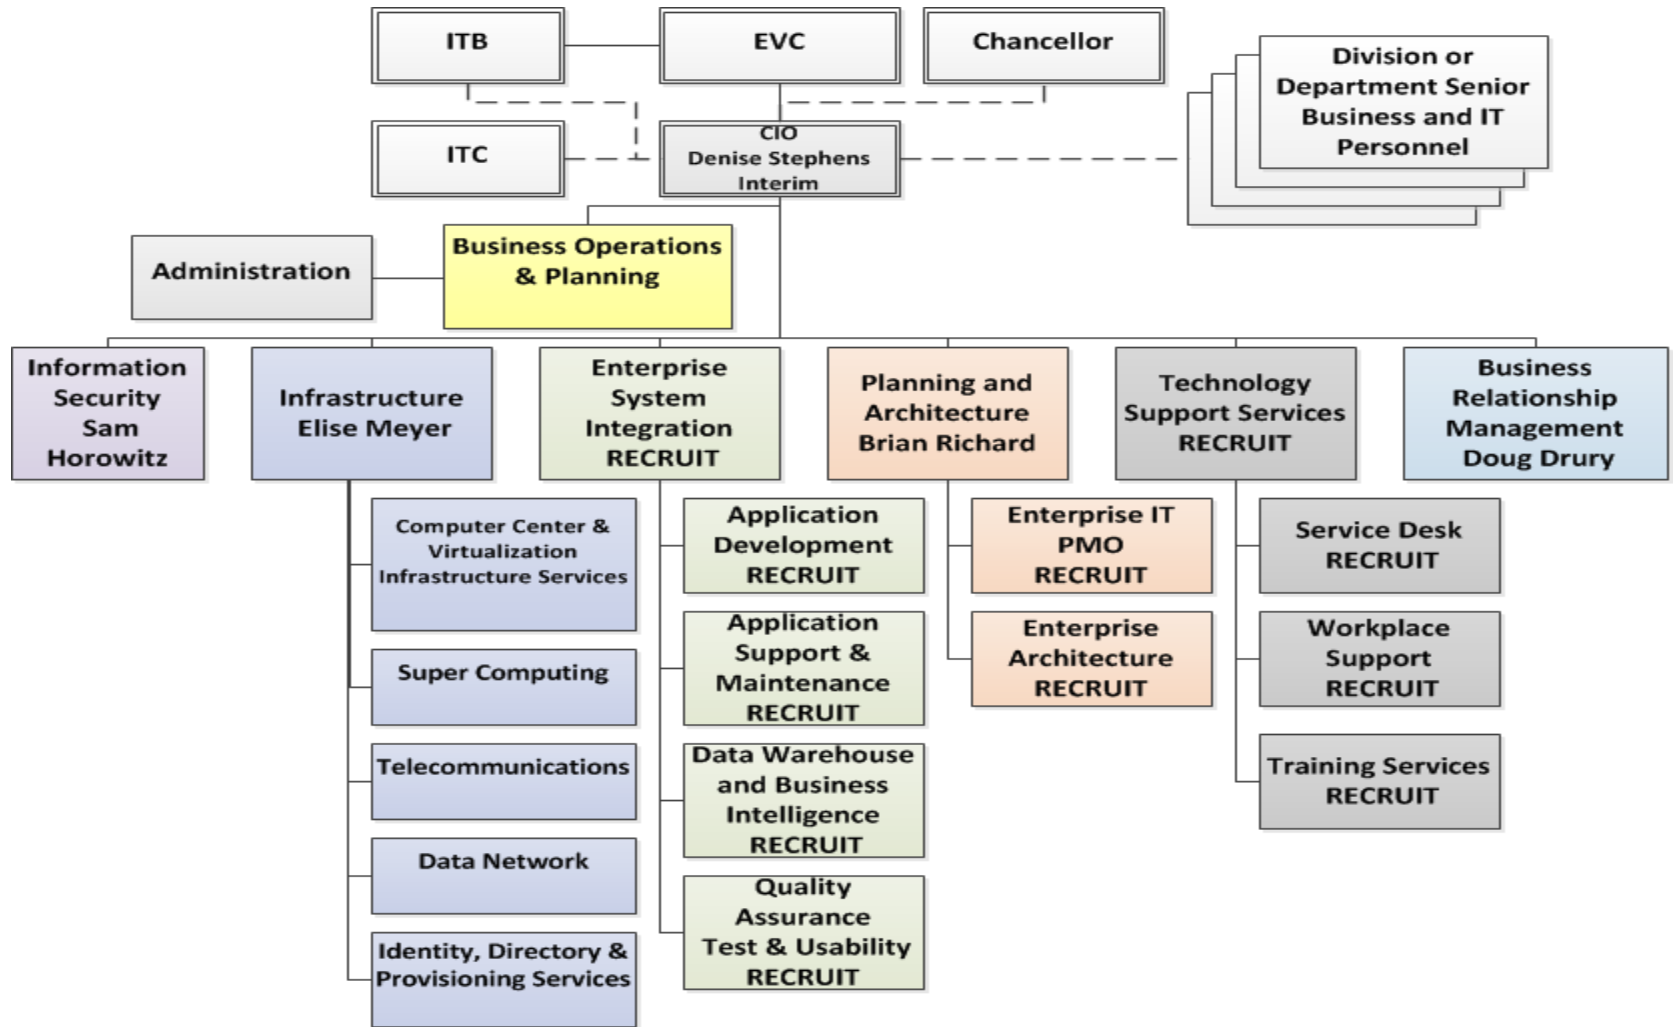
ITB

EVC

Chancellor

Division or Department Senior Business and IT Personnel

ITC

CIO
Denise Stephens
Interim

Administration

Business Operations & Planning

Information Security Sam Horowitz

Infrastructure Elise Meyer

Enterprise System Integration RECRUIT

Planning and Architecture Brian Richard

Technology Support Services RECRUIT

Business Relationship Management Doug Drury

Computer Center & Virtualization Infrastructure Services

Super Computing

Telecommunications

Data Network

Identity, Directory & Provisioning Services

Application Development RECRUIT

Application Support & Maintenance RECRUIT

Data Warehouse and Business Intelligence RECRUIT

Quality Assurance Test & Usability RECRUIT

Enterprise IT PMO RECRUIT

Enterprise Architecture RECRUIT

Service Desk RECRUIT

Workplace Support RECRUIT

Training Services RECRUIT